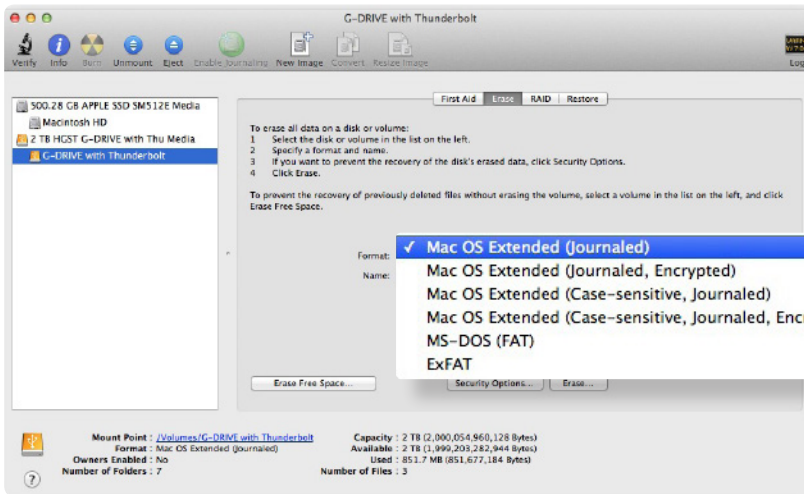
G-DRIVE with Thunderbolt

Verify Info Burn Unmount Eject Enable Journaling New Image Convert Resize Image

Log

500.28 GB APPLE SSD SM512E Media
Macintosh HD
2 TB HGST G-DRIVE with Thu Media
G-DRIVE with Thunderbolt

First Aid Erase RAID Restore

To erase all data on a disk or volume:
1 Select the disk or volume in the list on the left.
2 Specify a format and name.
3 If you want to prevent the recovery of the disk's erased data, click Security Options.
4 Click Erase.

To prevent the recovery of previously deleted files without erasing the volume, select a volume in the list on the left, and click Erase Free Space.

Format:
Name:

✓ Mac OS Extended (Journaled)
Mac OS Extended (Journaled, Encrypted)
Mac OS Extended (Case-sensitive, Journaled)
Mac OS Extended (Case-sensitive, Journaled, Encr
MS-DOS (FAT)
ExFAT

Erase Free Space... Security Options... Erase...

Mount Point : /Volumes/G-DRIVE with Thunderbolt
Format : Mac OS Extended (Journaled)
Owners Enabled : No
Number of Folders : 7
Capacity : 2 TB (2,000,054,960,128 Bytes)
Available : 2 TB (1,999,203,282,944 Bytes)
Used : 851.7 MB (851,677,184 Bytes)
Number of Files : 3

?